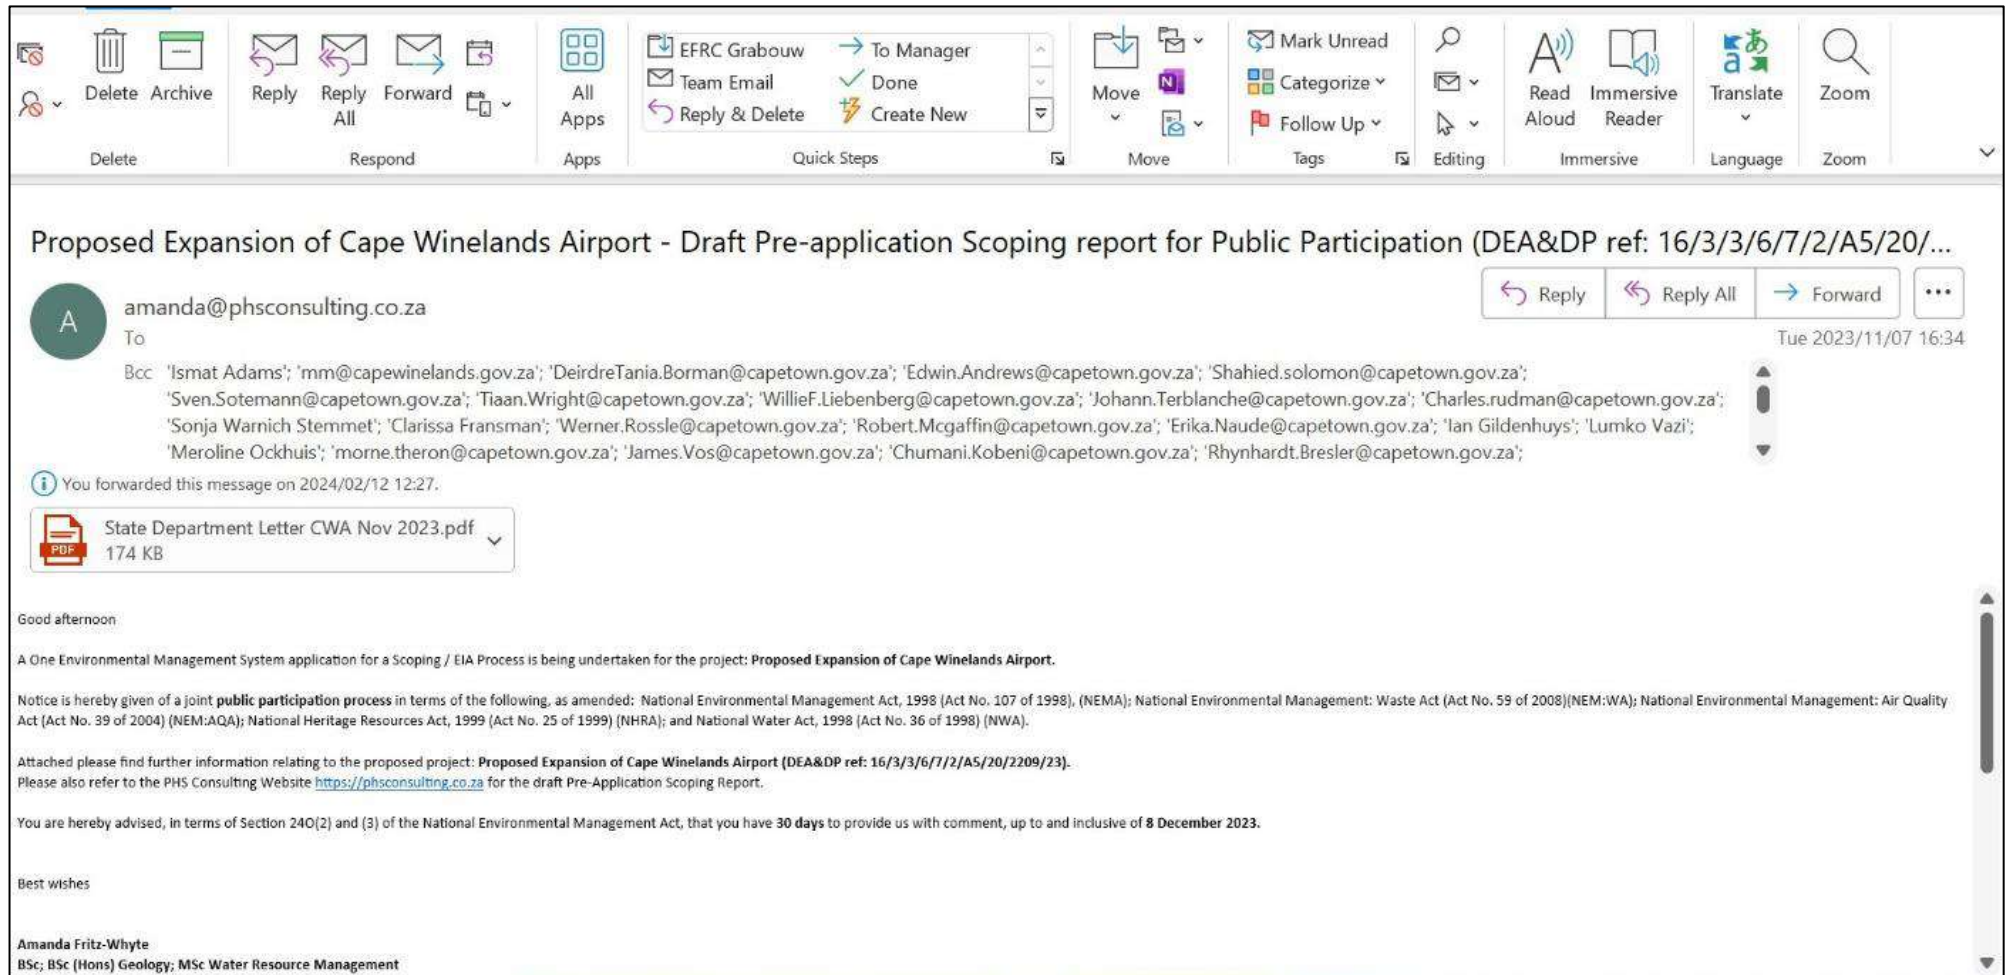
Delete Archive
Delete

Reply Reply All Forward
Respond

All Apps
Apps

EFRC Grabouw
Team Email
Reply & Delete
To Manager
Done
Create New
Quick Steps

Move
Move

Mark Unread
Categorize
Follow Up
Tags

Editing

Read Aloud
Immersive Reader
Immersive

Translate
Language

Zoom
Zoom

Proposed Expansion of Cape Winelands Airport - Draft Pre-application Scoping report for Public Participation (DEA&DP ref: 16/3/3/6/7/2/A5/20/...

A
amanda@phsconsulting.co.za
To

Reply Reply All Forward ...

Tue 2023/11/07 16:34

Bcc 'Ismat Adams'; 'mm@capewinelands.gov.za'; 'DeirdreTania.Borman@capetown.gov.za'; 'Edwin.Andrews@capetown.gov.za'; 'Shahied.solomon@capetown.gov.za'; 'Sven.Sotemann@capetown.gov.za'; 'Tiaan.Wright@capetown.gov.za'; 'WillieF.Liebenberg@capetown.gov.za'; 'Johann.Terblanche@capetown.gov.za'; 'Charles.rudman@capetown.gov.za'; 'Sonja Warnich Stemmet'; 'Clarissa Fransman'; 'Werner.Rossle@capetown.gov.za'; 'Robert.Mcgaffin@capetown.gov.za'; 'Erika.Naude@capetown.gov.za'; 'Ian Gildenhuys'; 'Lumko Vazi'; 'Meroline Ockhuis'; 'morne.theron@capetown.gov.za'; 'James.Vos@capetown.gov.za'; 'Chumani.Kobeni@capetown.gov.za'; 'Rhynhardt.Bresler@capetown.gov.za';

You forwarded this message on 2024/02/12 12:27.

PDF
State Department Letter CWA Nov 2023.pdf
174 KB

Good afternoon

A One Environmental Management System application for a Scoping / EIA Process is being undertaken for the project: **Proposed Expansion of Cape Winelands Airport.**

Notice is hereby given of a joint **public participation process** in terms of the following, as amended: National Environmental Management Act, 1998 (Act No. 107 of 1998), (NEMA); National Environmental Management: Waste Act (Act No. 59 of 2008)(NEM:WA); National Environmental Management: Air Quality Act (Act No. 39 of 2004) (NEM:AQA); National Heritage Resources Act, 1999 (Act No. 25 of 1999) (NHRA); and National Water Act, 1998 (Act No. 36 of 1998) (NWA).

Attached please find further information relating to the proposed project: **Proposed Expansion of Cape Winelands Airport (DEA&DP ref: 16/3/3/6/7/2/A5/20/2209/23).**
Please also refer to the PHS Consulting Website https://phsconsulting.co.za for the draft Pre-Application Scoping Report.

You are hereby advised, in terms of Section 24O(2) and (3) of the National Environmental Management Act, that you have **30 days** to provide us with comment, up to and inclusive of **8 December 2023.**

Best wishes

**Amanda Fritz-Whyte**
**BSc; BSc (Hons) Geology; MSc Water Resource Management**